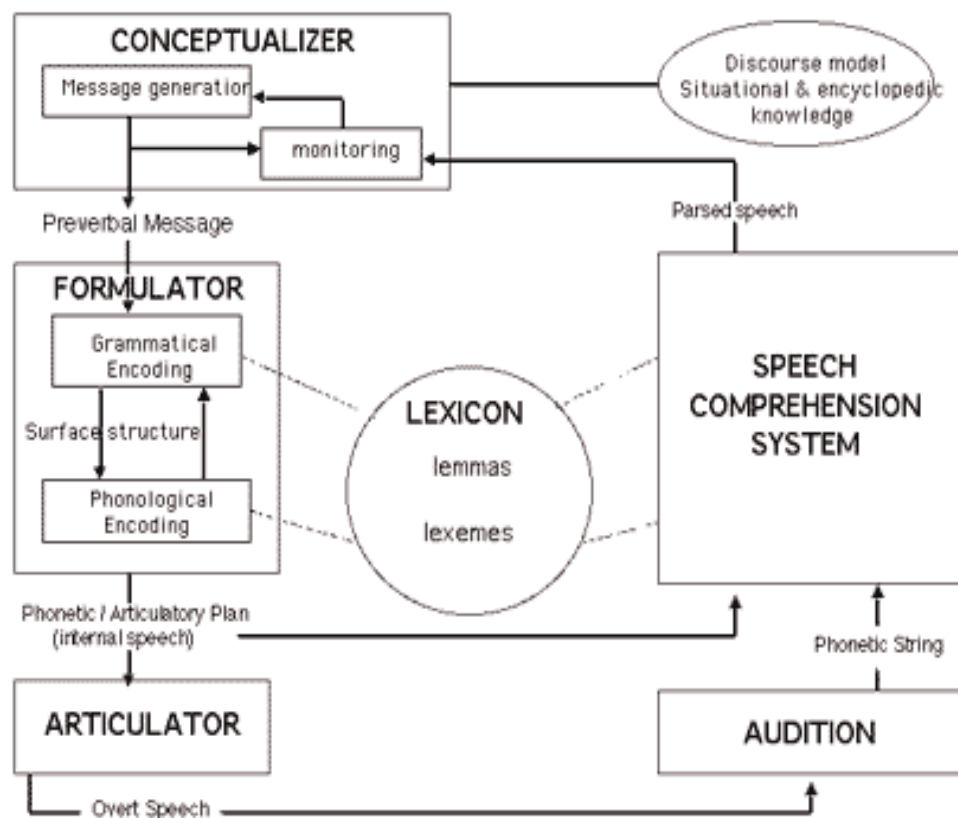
CONCEPTUALIZER

Message generation

monitoring

Discourse model
Situational & encyclopedic knowledge

Preverbal Message

Parsed speech

FORMULATOR

Grammatical Encoding

Surface structure

Phonological Encoding

LEXICON

lemmas

lexemes

SPEECH COMPREHENSION SYSTEM

Phonetic / Articulatory Plan (internal speech)

Phonetic String

ARTICULATOR

AUDITION

Overt Speech